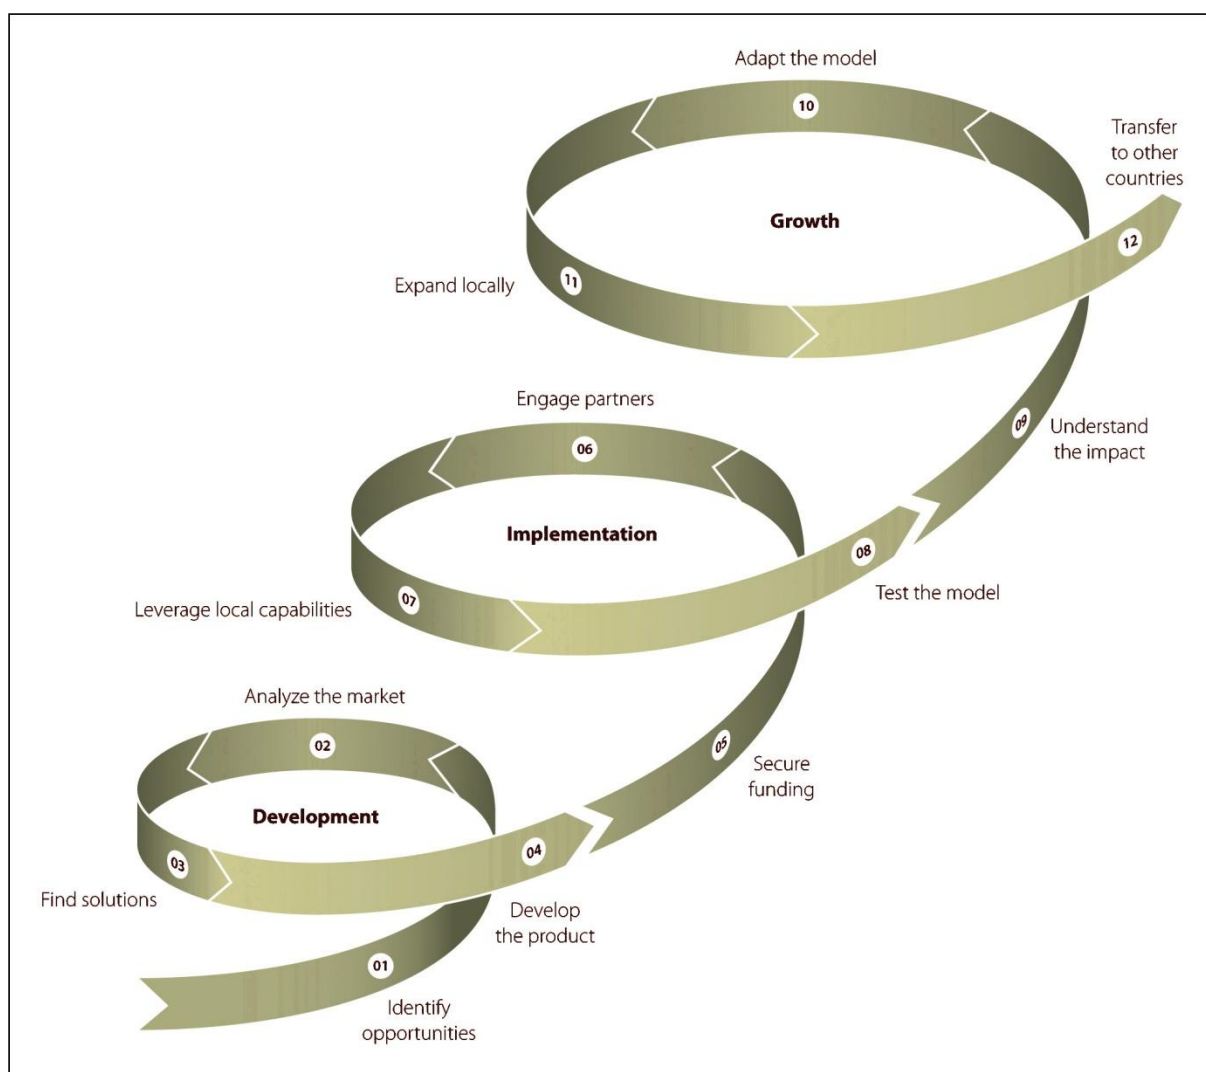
Adapt the model
10
Transfer to other countries
Growth
12
Expand locally
11
Engage partners
06
09
Understand the impact
Implementation
08
Leverage local capabilities
07
Test the model
Analyze the market
02
05
Secure funding
Development
04
03
Find solutions
Develop the product
01
Identify opportunities